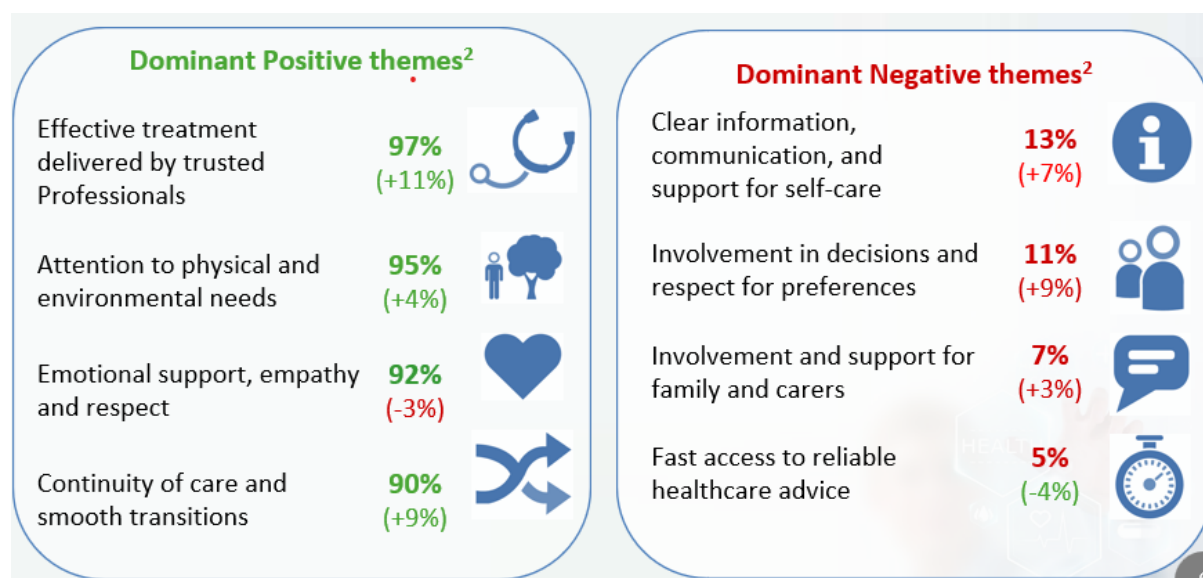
Dominant Positive themes$^2$

Effective treatment delivered by trusted Professionals 97% (+11%)

Attention to physical and environmental needs 95% (+4%)

Emotional support, empathy and respect 92% (-3%)

Continuity of care and smooth transitions 90% (+9%)

Dominant Negative themes$^2$

Clear information, communication, and support for self-care 13% (+7%)

Involvement in decisions and respect for preferences 11% (+9%)

Involvement and support for family and carers 7% (+3%)

Fast access to reliable healthcare advice 5% (-4%)